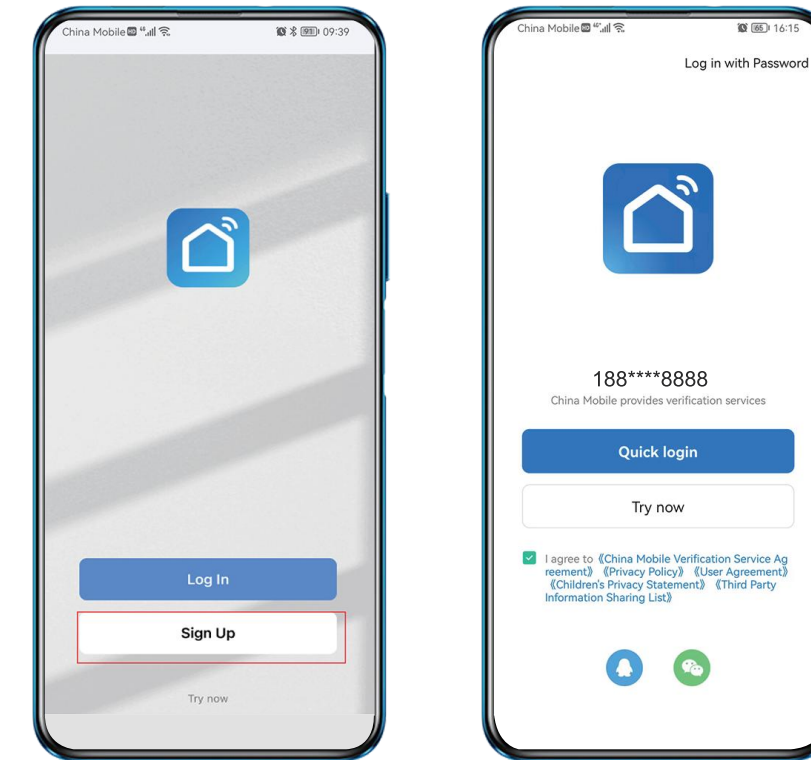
China Mobile 09:39

Log In

Sign Up

Try now

China Mobile 16:15

Log in with Password

188****8888

China Mobile provides verification services

Quick login

Try now

I agree to 《China Mobile Verification Service Agreement》 《Privacy Policy》 《User Agreement》 《Children's Privacy Statement》 《Third Party Information Sharing List》